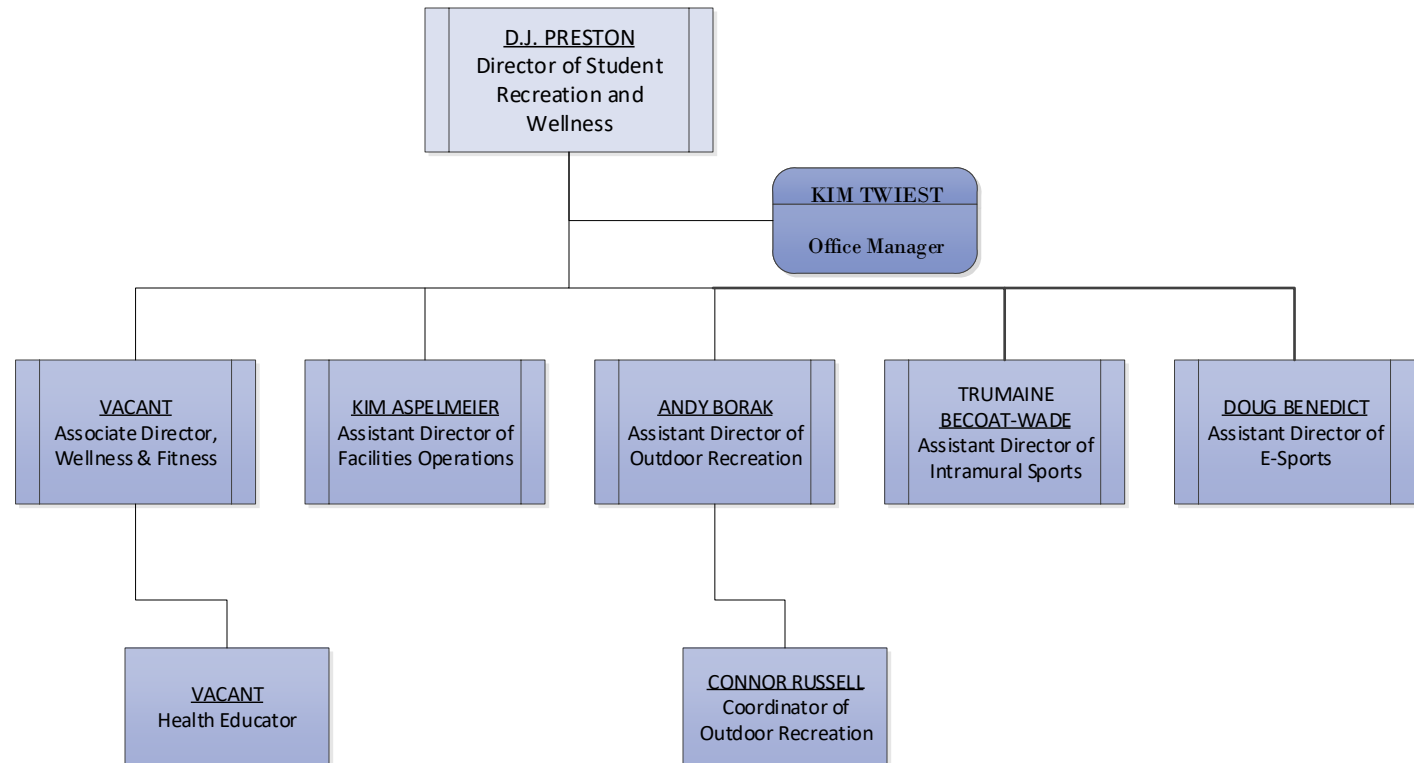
D.J. PRESTON
Director of Student Recreation and Wellness

KIM TWIEST
Office Manager

VACANT
Associate Director, Wellness & Fitness

KIM ASPELMEIER
Assistant Director of Facilities Operations

ANDY BORAK
Assistant Director of Outdoor Recreation

TRUMAINE BECOAT-WADE
Assistant Director of Intramural Sports

DOUG BENEDICT
Assistant Director of E-Sports

VACANT
Health Educator

CONNOR RUSSELL
Coordinator of Outdoor Recreation